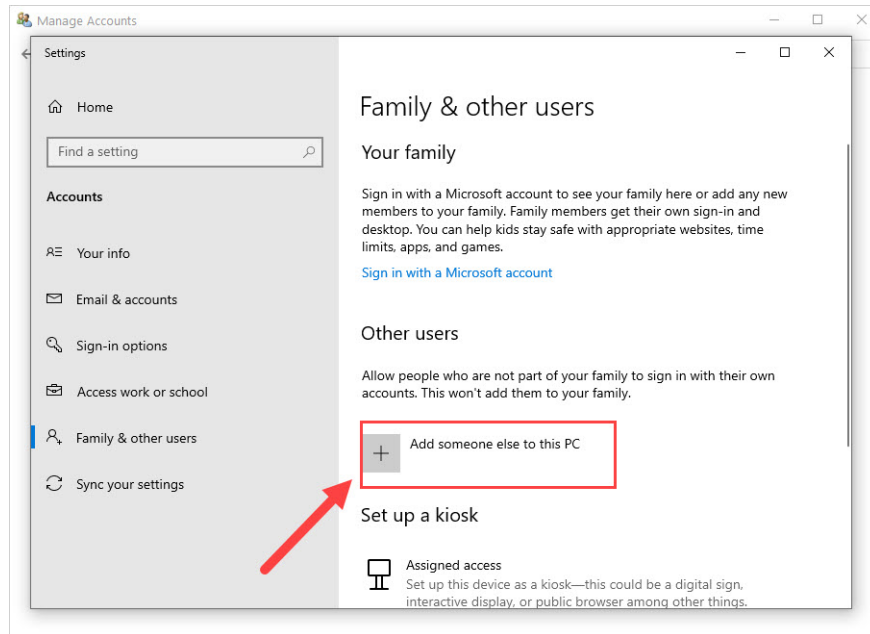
Manage Accounts

Settings

Home

Find a setting

Accounts

Your info

Email & accounts

Sign-in options

Access work or school

Family & other users

Sync your settings

Family & other users

Your family

Sign in with a Microsoft account to see your family here or add any new members to your family. Family members get their own sign-in and desktop. You can help kids stay safe with appropriate websites, time limits, apps, and games.

Sign in with a Microsoft account

Other users

Allow people who are not part of your family to sign in with their own accounts. This won't add them to your family.

Add someone else to this PC

Set up a kiosk

Assigned access

Set up this device as a kiosk—this could be a digital sign, interactive display, or public browser among other things.